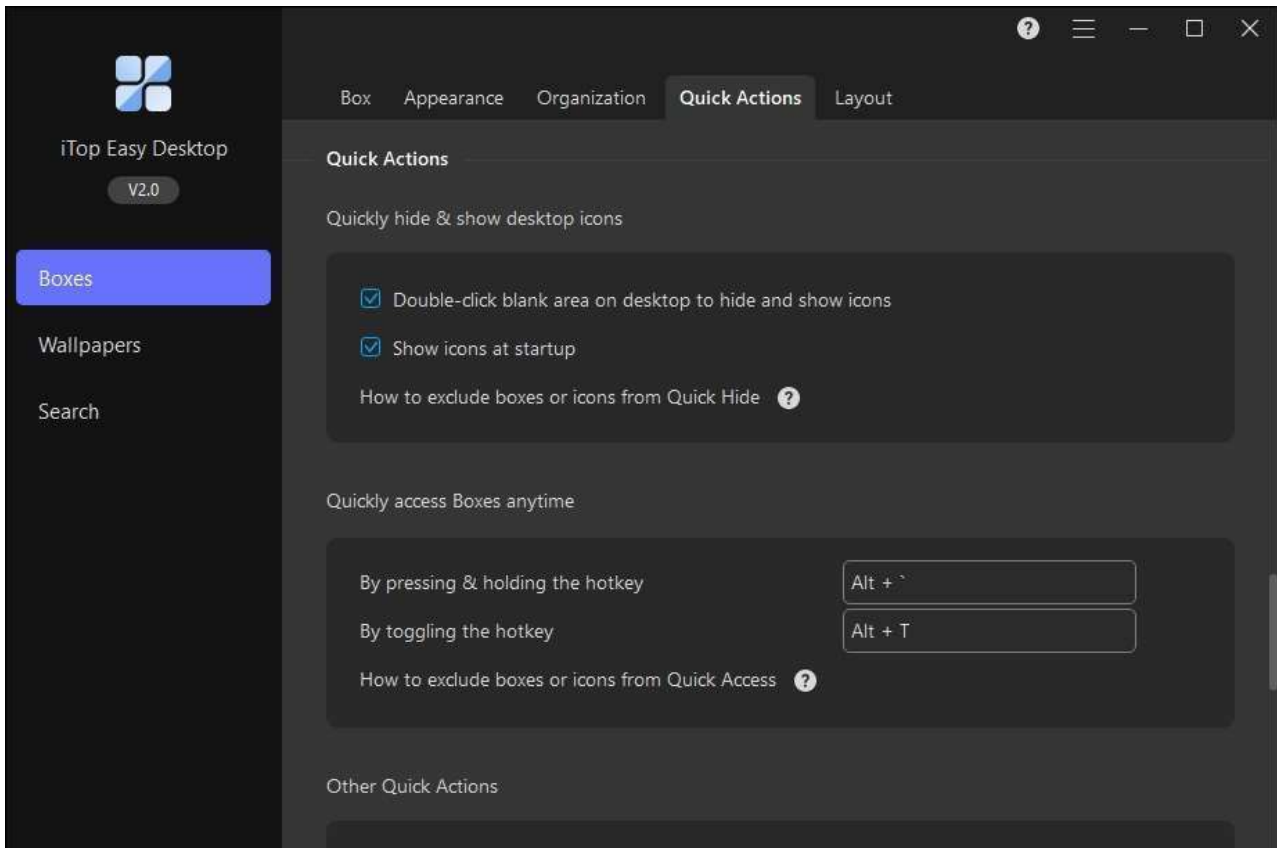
iTop Easy Desktop

V2.0

Boxes

Wallpapers

Search

Box Appearance Organization Quick Actions Layout

Quick Actions

Quickly hide & show desktop icons

Double-click blank area on desktop to hide and show icons

Show icons at startup

How to exclude boxes or icons from Quick Hide

Quickly access Boxes anytime

By pressing & holding the hotkey

Alt + `

By toggling the hotkey

Alt + T

How to exclude boxes or icons from Quick Access

Other Quick Actions